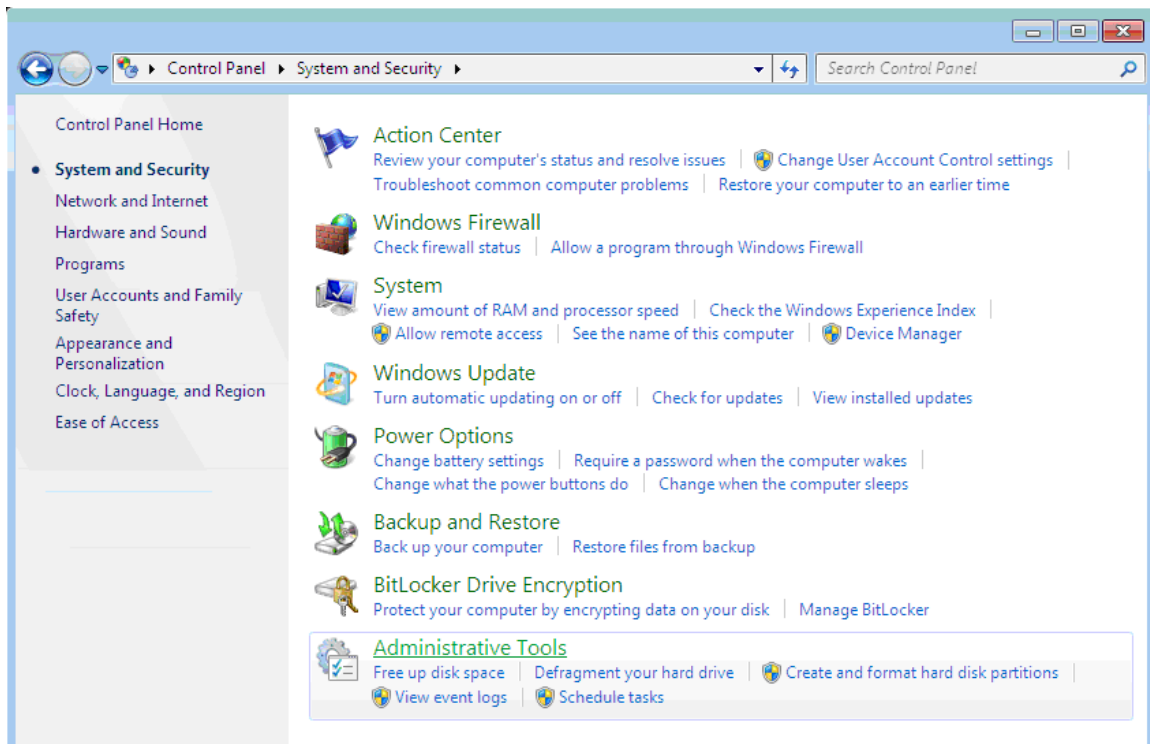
Control Panel ▸ System and Security ▸

Search Control Panel

Control Panel Home

System and Security

Network and Internet

Hardware and Sound

Programs

User Accounts and Family Safety

Appearance and Personalization

Clock, Language, and Region

Ease of Access

Action Center
Review your computer's status and resolve issues | Change User Account Control settings | Troubleshoot common computer problems | Restore your computer to an earlier time

Windows Firewall
Check firewall status | Allow a program through Windows Firewall

System
View amount of RAM and processor speed | Check the Windows Experience Index | Allow remote access | See the name of this computer | Device Manager

Windows Update
Turn automatic updating on or off | Check for updates | View installed updates

Power Options
Change battery settings | Require a password when the computer wakes | Change what the power buttons do | Change when the computer sleeps

Backup and Restore
Back up your computer | Restore files from backup

BitLocker Drive Encryption
Protect your computer by encrypting data on your disk | Manage BitLocker

Administrative Tools
Free up disk space | Defragment your hard drive | Create and format hard disk partitions | View event logs | Schedule tasks